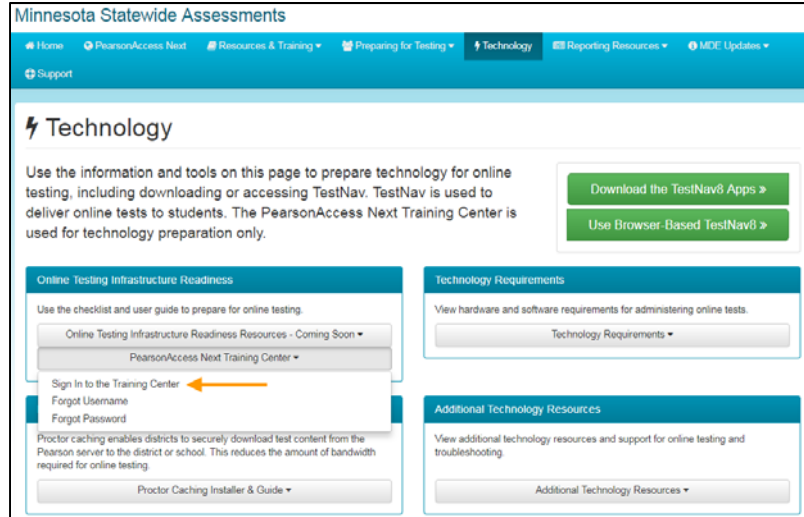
Minnesota Statewide Assessments

Home PearsonAccess Next Resources & Training ▾ Preparing for Testing ▾ Technology Reporting Resources ▾ MDE Updates ▾ Support

Technology

Use the information and tools on this page to prepare technology for online testing, including downloading or accessing TestNav. TestNav is used to deliver online tests to students. The PearsonAccess Next Training Center is used for technology preparation only.

Download the TestNav8 Apps »

Use Browser-Based TestNav8 »

Online Testing Infrastructure Readiness

Use the checklist and user guide to prepare for online testing.

Online Testing Infrastructure Readiness Resources - Coming Soon ▾

PearsonAccess Next Training Center ▾

Sign In to the Training Center

Forgot Username

Forgot Password

Proctor caching enables districts to securely download test content from the Pearson server to the district or school. This reduces the amount of bandwidth required for online testing.

Proctor Caching Installer & Guide ▾

Technology Requirements

View hardware and software requirements for administering online tests.

Technology Requirements ▾

Additional Technology Resources

View additional technology resources and support for online testing and troubleshooting.

Additional Technology Resources ▾